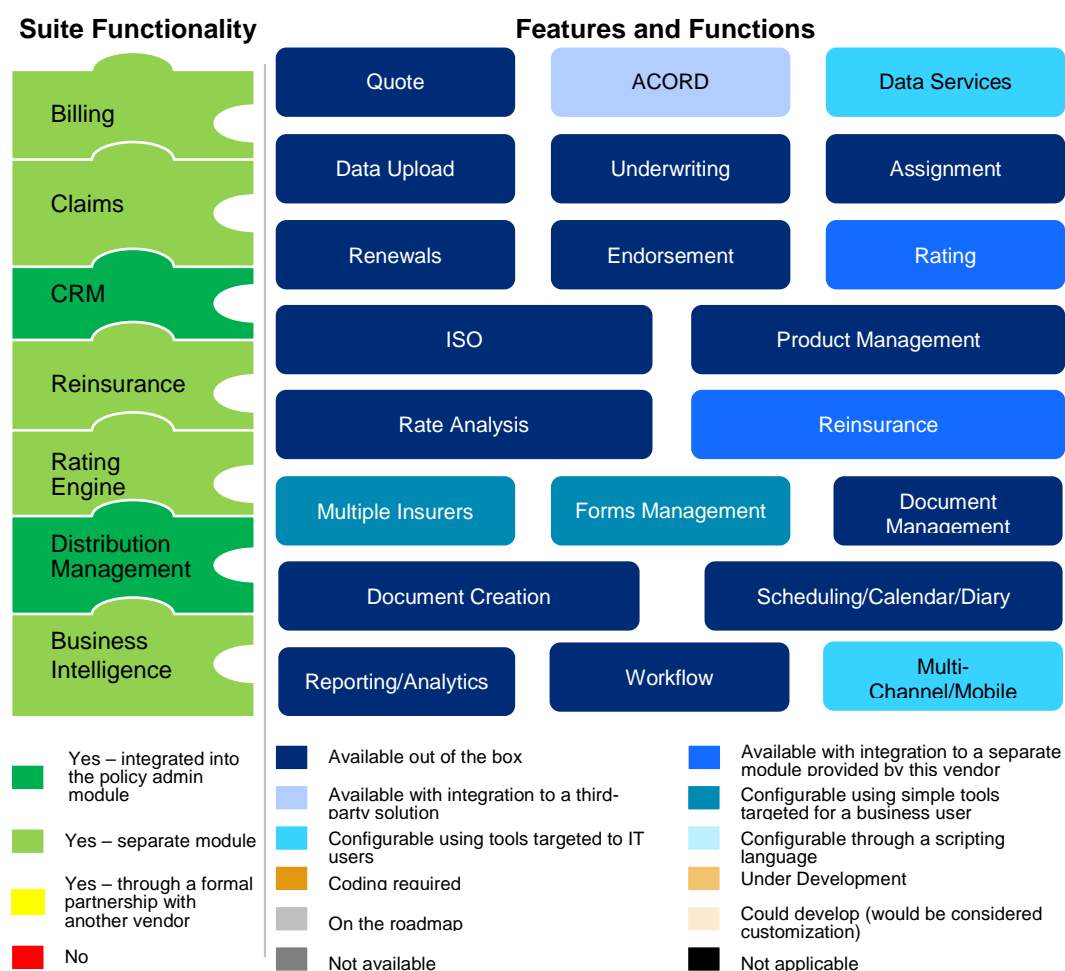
Suite Functionality

Billing

Claims

CRM

Reinsurance

Rating Engine

Distribution Management

Business Intelligence

Features and Functions

Quote

ACORD

Data Services

Data Upload

Underwriting

Assignment

Renewals

Endorsement

Rating

ISO

Product Management

Rate Analysis

Reinsurance

Multiple Insurers

Forms Management

Document Management

Document Creation

Scheduling/Calendar/Diary

Reporting/Analytics

Workflow

Multi-Channel/Mobile

Yes – integrated into the policy admin module

Yes – separate module

Yes – through a formal partnership with another vendor

No

Available out of the box

Available with integration to a third-party solution

Configurable using tools targeted to IT users

Coding required

On the roadmap

Not available

Available with integration to a separate module provided by this vendor

Configurable using simple tools targeted for a business user

Configurable through a scripting language

Under Development

Could develop (would be considered customization)

Not applicable